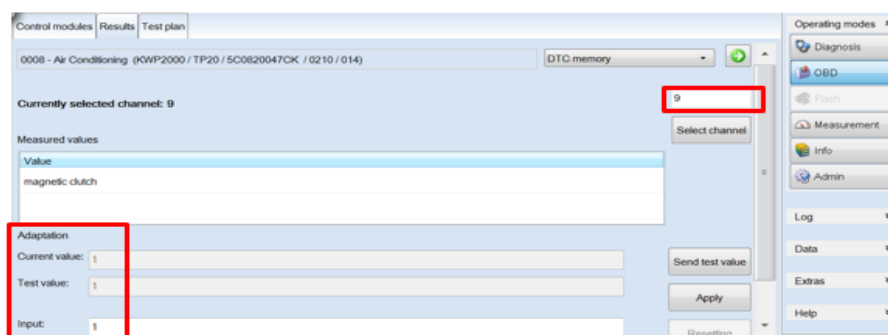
Control modules | Results | Test plan

0008 - Air Conditioning (KWP2000 / TP20 / 5C0820047CK / 0210 / 014)

DTC memory

Currently selected channel: 9

9

Select channel

Measured values

| Value |
|---|
| magnetic clutch |

Adaptation

Current value: 1

Test value: 1

Input: 1

Send test value

Apply

Resetting

Operating modes

Diagnosis

OBD

Flash

Measurement

Info

Admin

Log

Data

Extras

Help